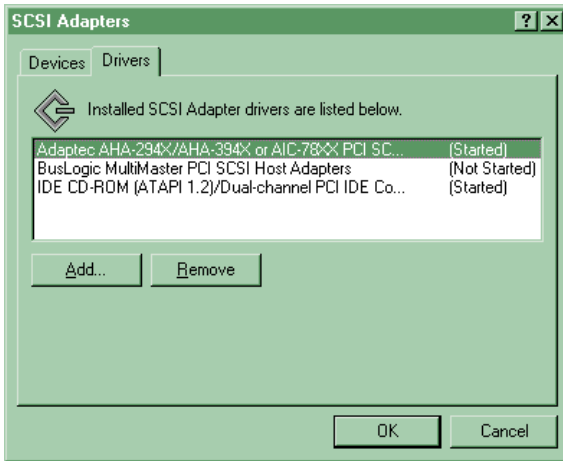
SCSI Adapters

?
X

Devices
Drivers

Installed SCSI Adapter drivers are listed below.

| | |
|---|---|
| Adaptec AHA-294X/AHA-394X or AIC-78XX PCI SC... | (Started) |
| BusLogic MultiMaster PCI SCSI Host Adapters | (Not Started) |
| IDE CD-ROM (ATAPI 1.2)/Dual-channel PCI IDE Co... | (Started) |

Add...
Remove

OK
Cancel